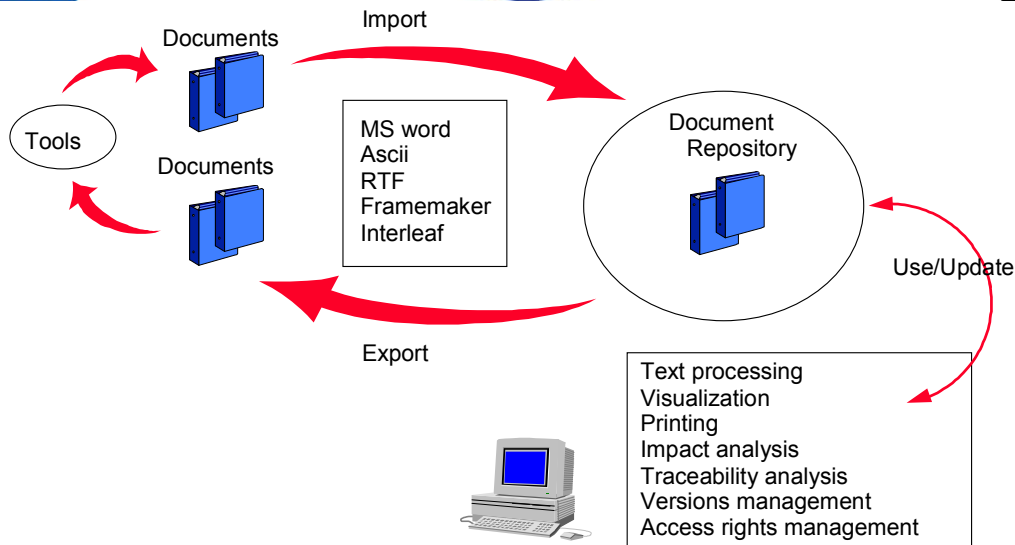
Import

Documents

Tools

Documents

MS word
Ascii
RTF
Framemaker
Interleaf

Document Repository

Use/Update

Export

Text processing
Visualization
Printing
Impact analysis
Traceability analysis
Versions management
Access rights management